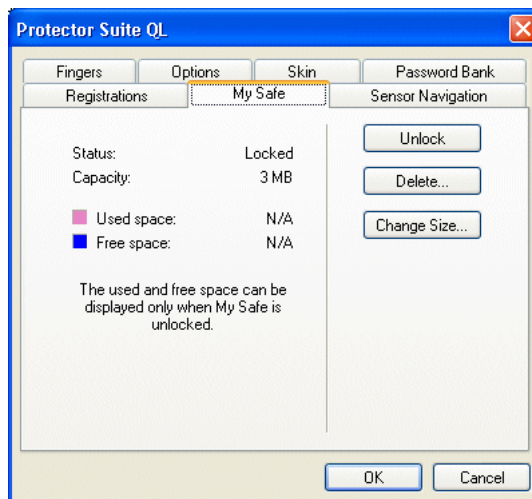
Protector Suite QL

Fingers
Options
Skin
Password Bank
Registrations
My Safe
Sensor Navigation

Status: Locked
Capacity: 3 MB

Used space: N/A
Free space: N/A

The used and free space can be displayed only when My Safe is unlocked.

Unlock
Delete...
Change Size...

OK
Cancel